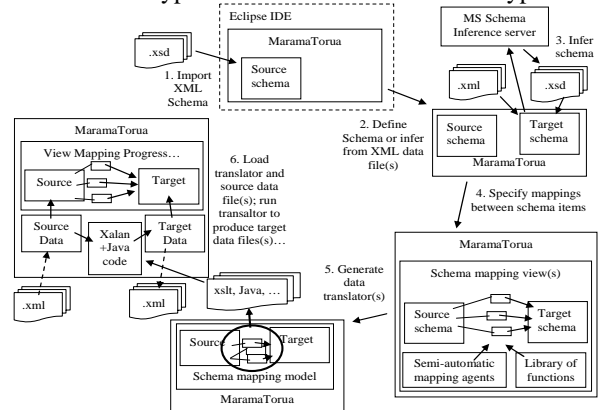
Eclipse IDE

MaramaTorua

Source schema

.xsd

1. Import XML Schema

MS Schema Inference server

3. Infer schema

.xml

.xsd

Source schema

Target schema

MaramaTorua

2. Define Schema or infer from XML data file(s)

MaramaTorua

View Mapping Progress…

Source

Target

Source Data

Xalan +Java code

Target Data

6. Load translator and source data file(s); run transaltor to produce target data files(s)…

4. Specify mappings between schema items

.xml

.xml

xslt, Java, …

5. Generate data translator(s)

MaramaTorua

Schema mapping view(s)

Source schema

Target schema

Semi-automatic mapping agents

Library of functions

Source

Target

Schema mapping model

MaramaTorua